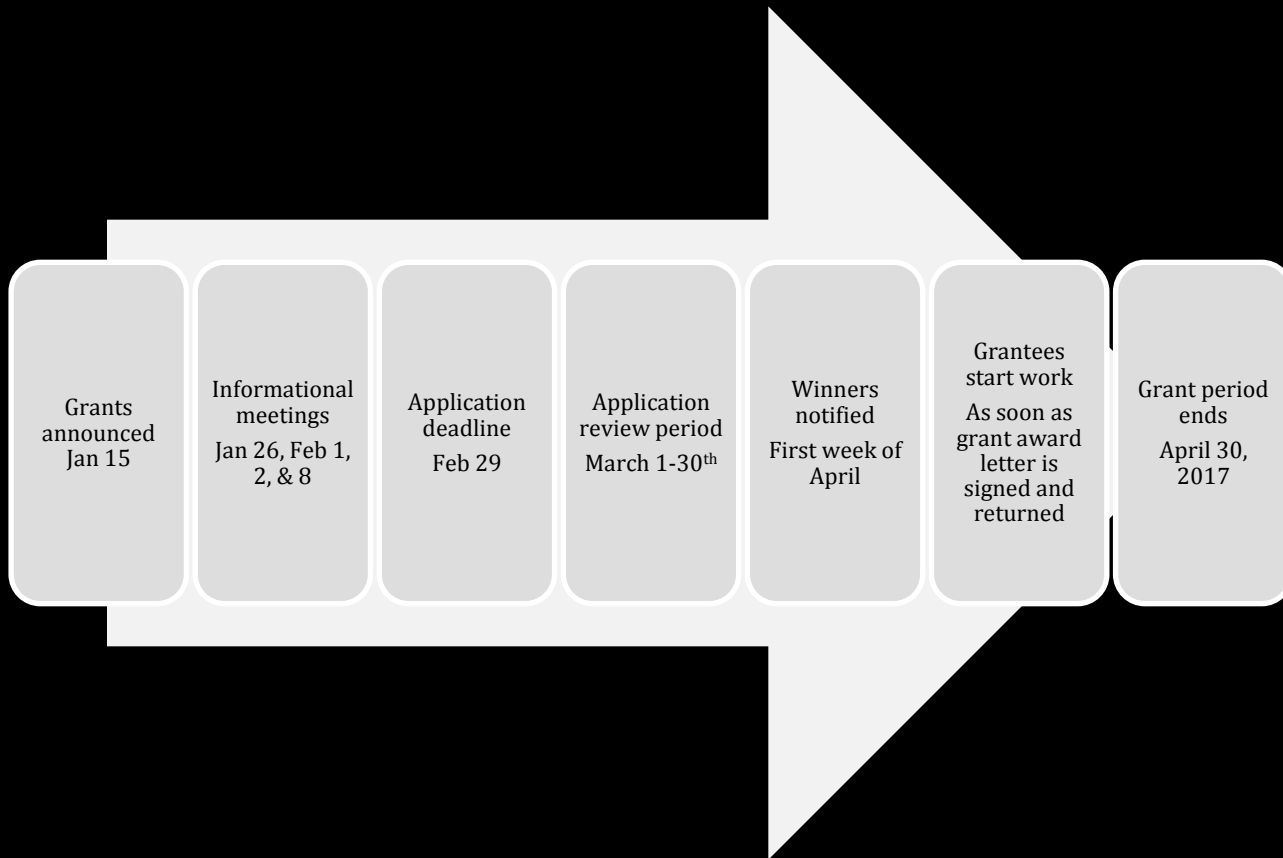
Grants announced Jan 15

Informational meetings

Jan 26, Feb 1, 2, & 8

Application deadline

Feb 29

Application review period

March 1-30$^{th}$

Winners notified

First week of April

Grantees start work

As soon as grant award letter is signed and returned

Grant period ends

April 30, 2017